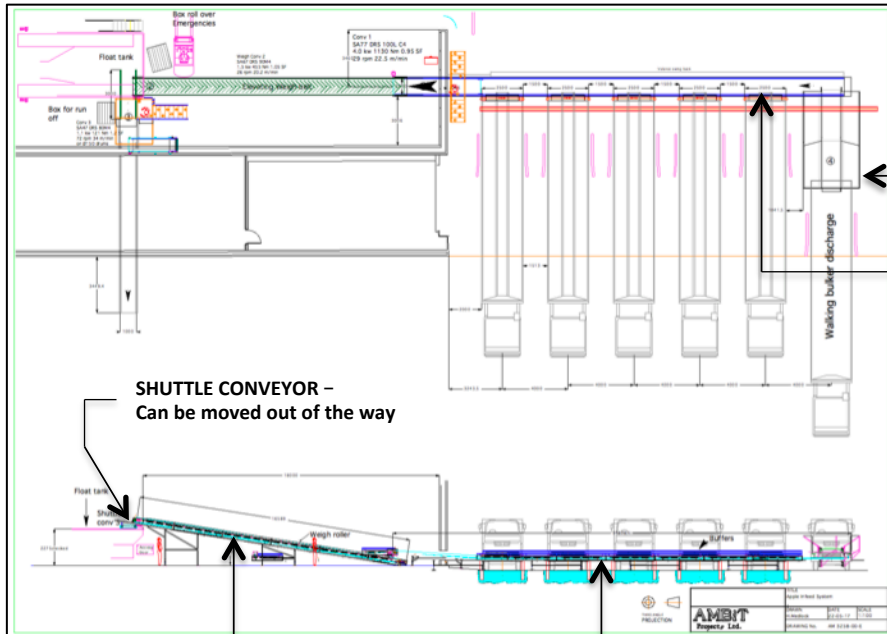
Box roll over Emergencies

Float tank

Weigh Conv 2
SA77 DRS 80M4
1.1 kw 90.3 Nm 1.35 SF
26 rpm 20.2 m/min

Conv 1
SA77 DRS 100L C4
4.0 kw 1130 Nm 0.95 SF
129 rpm 22.5 m/min

Elevating Weigh belt

Box for run off

Conv 3
SA47 DRS 80M4
1.1 kw 121 Nm 1.2 SF
72 rpm 34 m/min

Walking bulker discharge

SHUTTLE CONVEYOR –
Can be moved out of the way

Float tank

Shuttle conv 3

Weigh roller

Buffers

AMBIT Projects Ltd.

THIRD ANGLE PROJECTION

TITLE
Apple Infeed System

DRAWN

DATE

SCALE

DRAWING No.